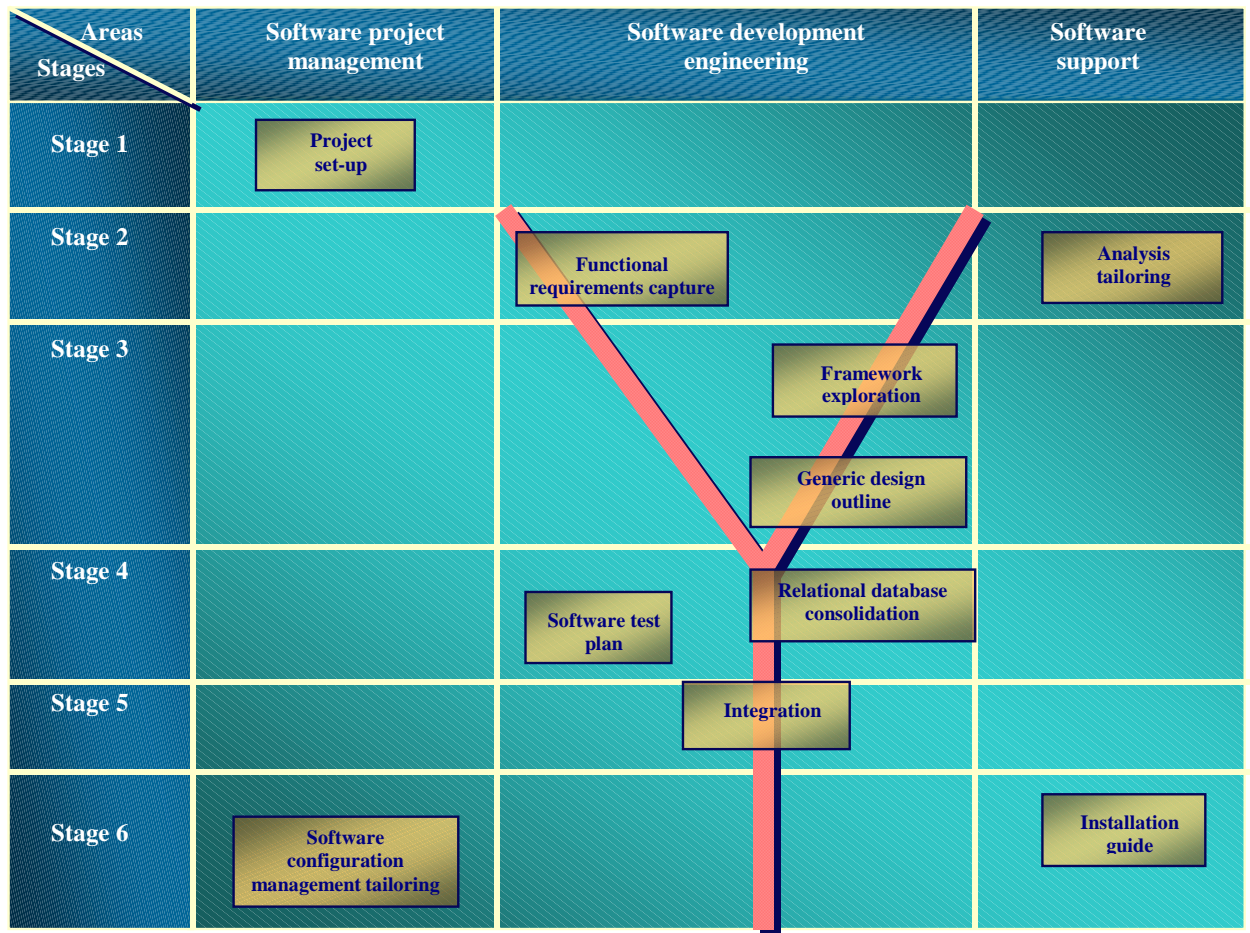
| Areas / Stages | Software project management | Software development engineering | Software support |
|---|---|---|---|
| Stage 1 | Project set-up | | |
| Stage 2 | | Functional requirements capture | Analysis tailoring |
| Stage 3 | | Framework exploration<br>Generic design outline | |
| Stage 4 | | Software test plan<br>Relational database consolidation | |
| Stage 5 | | Integration | |
| Stage 6 | Software configuration management tailoring | | Installation guide |